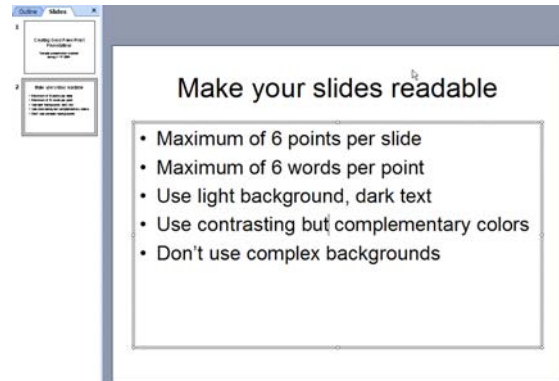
Outline Slides ×

1

Creating Good PowerPoint Presentation

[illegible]

2

Make your slides readable

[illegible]

Make your slides readable

• Maximum of 6 points per slide
• Maximum of 6 words per point
• Use light background, dark text
• Use contrasting but complementary colors
• Don't use complex backgrounds